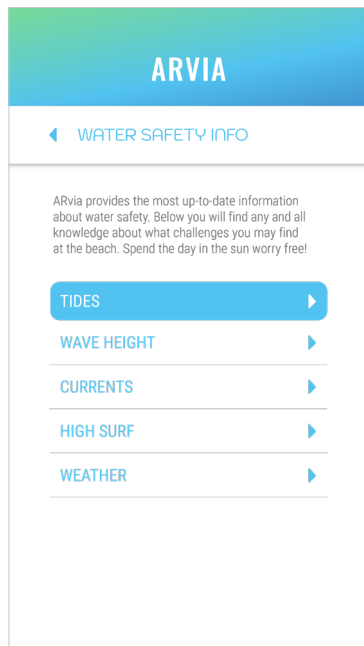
ARVIA

WATER SAFETY INFO

ARvia provides the most up-to-date information about water safety. Below you will find any and all knowledge about what challenges you may find at the beach. Spend the day in the sun worry free!

TIDES

WAVE HEIGHT

CURRENTS

HIGH SURF

WEATHER